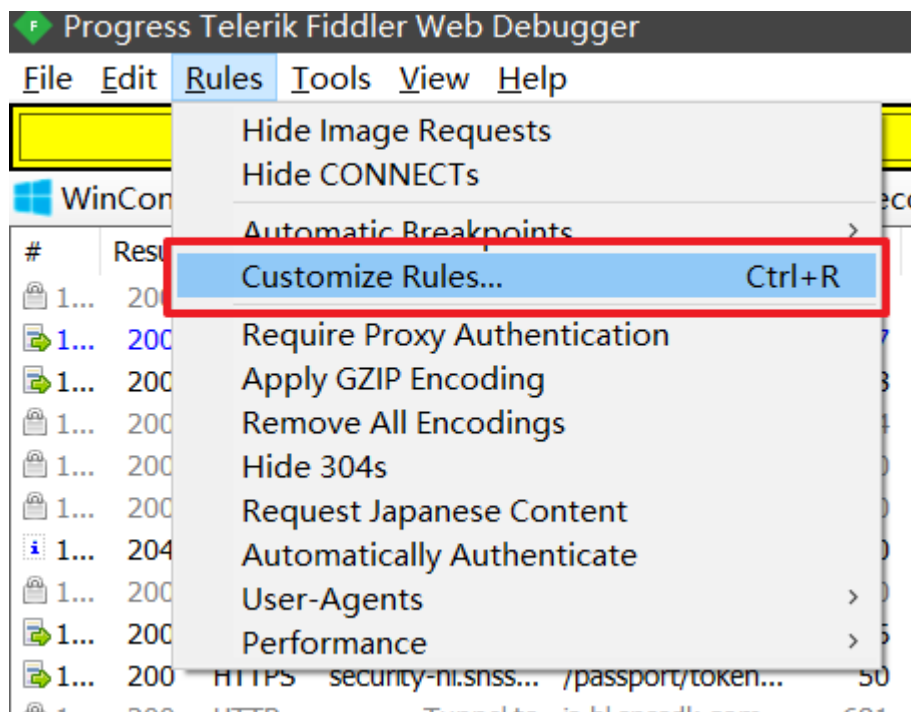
Progress Telerik Fiddler Web Debugger

File Edit Rules Tools View Help

WinCon

| # | Resu |
|---|---|
| 1... | 200 |
| 1... | 200 |
| 1... | 200 |
| 1... | 200 |
| 1... | 200 |
| 1... | 200 |
| 1... | 204 |
| 1... | 200 |
| 1... | 200 |
| 1... | 200 |

Hide Image Requests
Hide CONNECTs
Automatic Breakpoints
Customize Rules... Ctrl+R
Require Proxy Authentication
Apply GZIP Encoding
Remove All Encodings
Hide 304s
Request Japanese Content
Automatically Authenticate
User-Agents
Performance

HTTPS security-hl.snss... /passport/token... 50